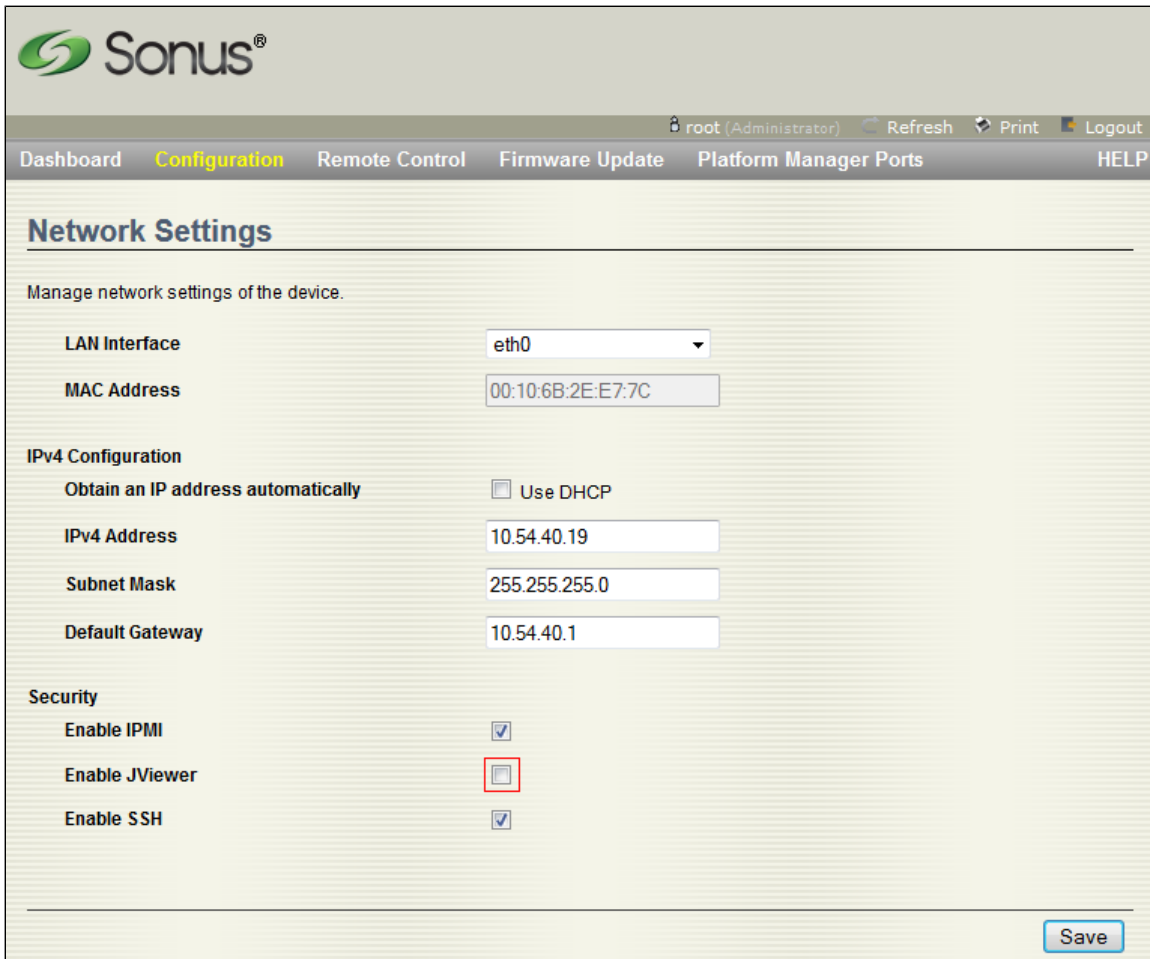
Sonus®

root (Administrator) Refresh Print Logout

Dashboard Configuration Remote Control Firmware Update Platform Manager Ports HELP

Network Settings

Manage network settings of the device.

LAN Interface eth0

MAC Address 00:10:6B:2E:E7:7C

IPv4 Configuration

Obtain an IP address automatically Use DHCP

IPv4 Address 10.54.40.19

Subnet Mask 255.255.255.0

Default Gateway 10.54.40.1

Security

Enable IPMI

Enable JViewer

Enable SSH

Save